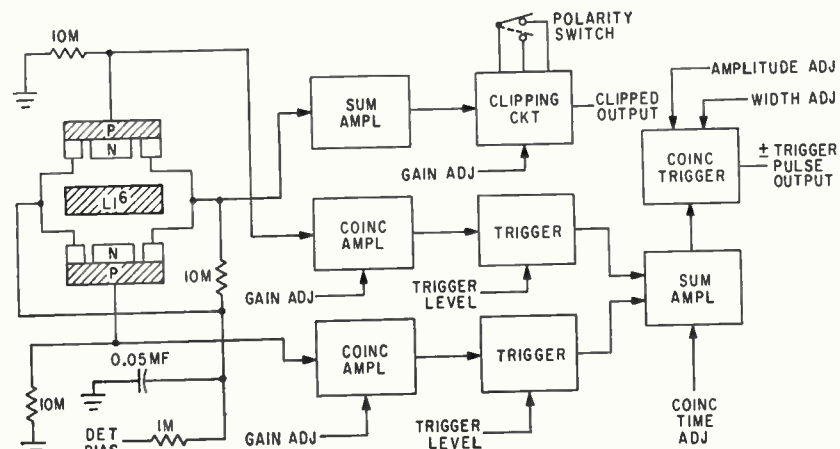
10M

POLARITY SWITCH

AMPLITUDE ADJ

WIDTH ADJ

SUM AMPL

CLIPPING CKT

CLIPPED OUTPUT

P

N

GAIN ADJ

COINC TRIGGER

± TRIGGER PULSE OUTPUT

$Li^6$

COINC AMPL

TRIGGER

N

P

10M

GAIN ADJ

TRIGGER LEVEL

SUM AMPL

0.05MF

COINC AMPL

TRIGGER

10M

TRIGGER LEVEL

COINC TIME ADJ

DET BIAS

1M

GAIN ADJ